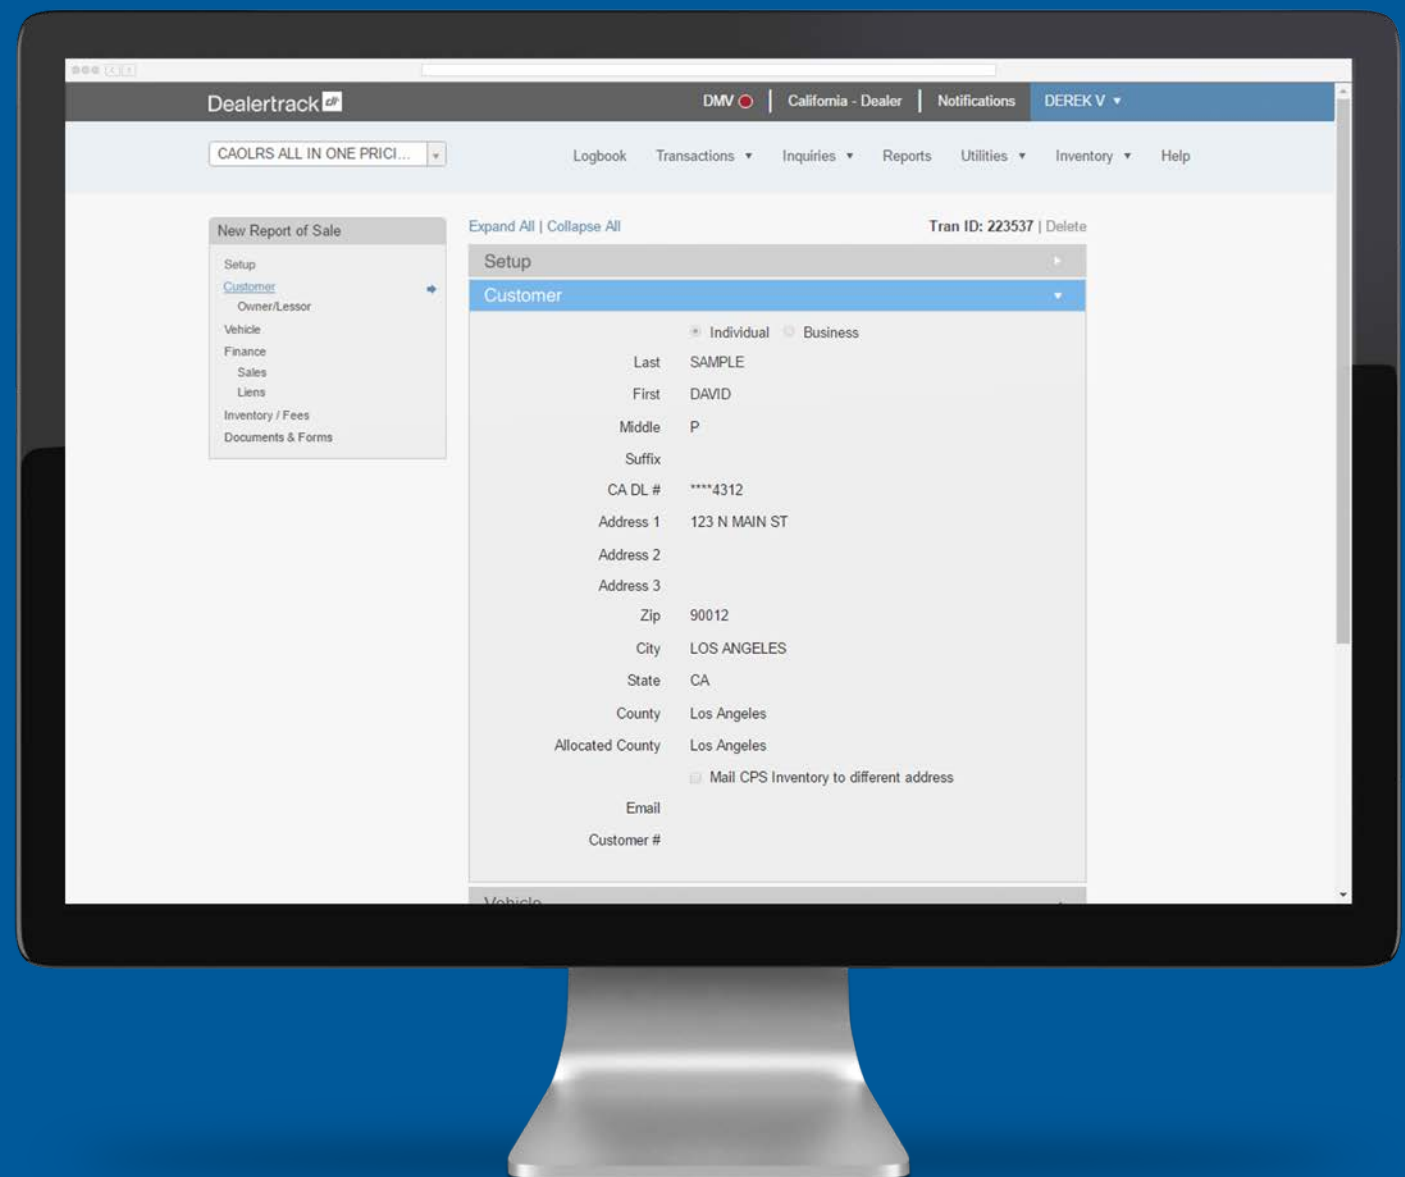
Dealertrack dt

DMV | California - Dealer | Notifications | DEREK V ▾

CAOLRS ALL IN ONE PRICI...

Logbook Transactions ▾ Inquiries ▾ Reports Utilities ▾ Inventory ▾ Help

New Report of Sale

Setup
Customer
Owner/Lessor
Vehicle
Finance
Sales
Liens
Inventory / Fees
Documents & Forms

Expand All | Collapse All

Tran ID: 223537 | Delete

Setup

Customer

Individual Business

| | |
|---|---|
| Last | SAMPLE |
| First | DAVID |
| Middle | P |
| Suffix | |
| CA DL # | ****4312 |
| Address 1 | 123 N MAIN ST |
| Address 2 | |
| Address 3 | |
| Zip | 90012 |
| City | LOS ANGELES |
| State | CA |
| County | Los Angeles |
| Allocated County | Los Angeles |

Mail CPS Inventory to different address

Email

Customer #

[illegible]